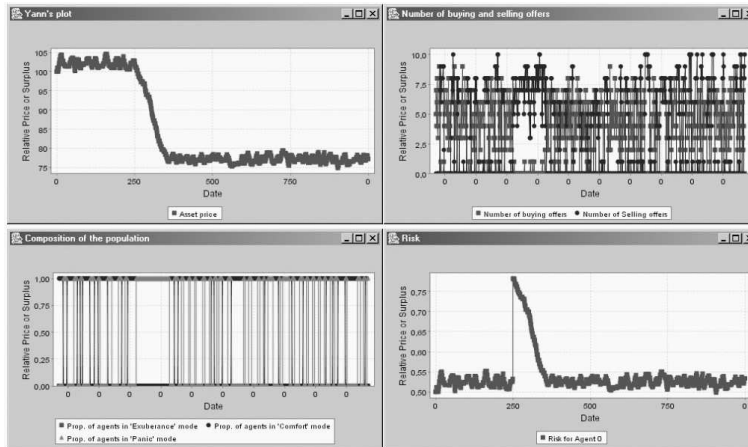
Yann's plot

105
100
95
90
85
80
75

Relative Price or Surplus

0 250 500 750 0

Date

Asset price

Number of buying and selling offers

10,0
7,5
5,0
2,5
0,0

Relative Price or Surplus

0 0 0 0 0 0 0 0 0 0

Date

Number of buying offers
Number of Selling offers

Composition of the population

1,00
0,75
0,50
0,25
0,00

Relative Price or Surplus

0 0 0 0 0 0 0 0 0

Date

Prop. of agents in 'Exuberance' mode
Prop. of agents in 'Comfort' mode
Prop. of agents in 'Panic' mode

Risk

0,75
0,70
0,65
0,60
0,55
0,50

Relative Price or Surplus

0 250 500 750 0

Date

Risk for Agent 0